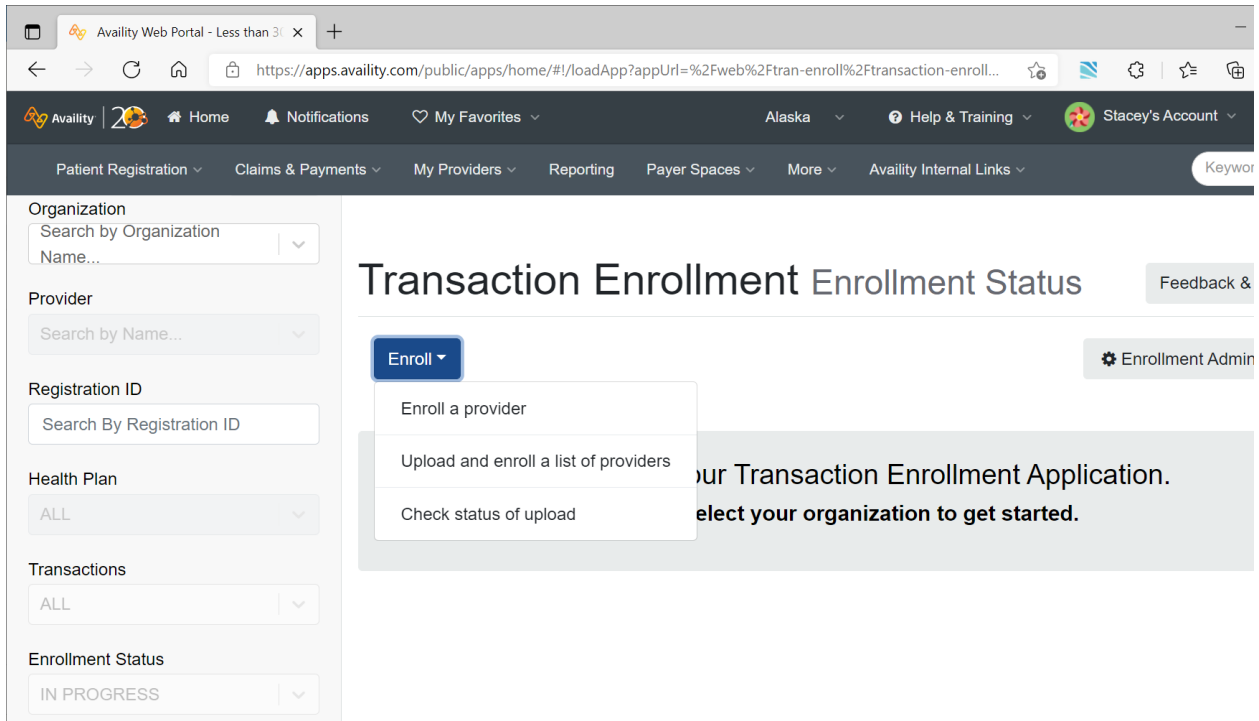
Availity Web Portal - Less than 3( ×

https://apps.availity.com/public/apps/home/#!/loadApp?appUrl=%2Fweb%2Ftran-enroll%2Ftransaction-enroll...

Availity 20 Home Notifications My Favorites Alaska Help & Training Stacey's Account

Patient Registration Claims & Payments My Providers Reporting Payer Spaces More Availity Internal Links Keywor

Organization
Search by Organization Name...

Provider
Search by Name...

Registration ID
Search By Registration ID

Health Plan
ALL

Transactions
ALL

Enrollment Status
IN PROGRESS

Transaction Enrollment Enrollment Status

Feedback &

Enroll

Enrollment Admin

Enroll a provider

Upload and enroll a list of providers

Check status of upload

ur Transaction Enrollment Application.

elect your organization to get started.